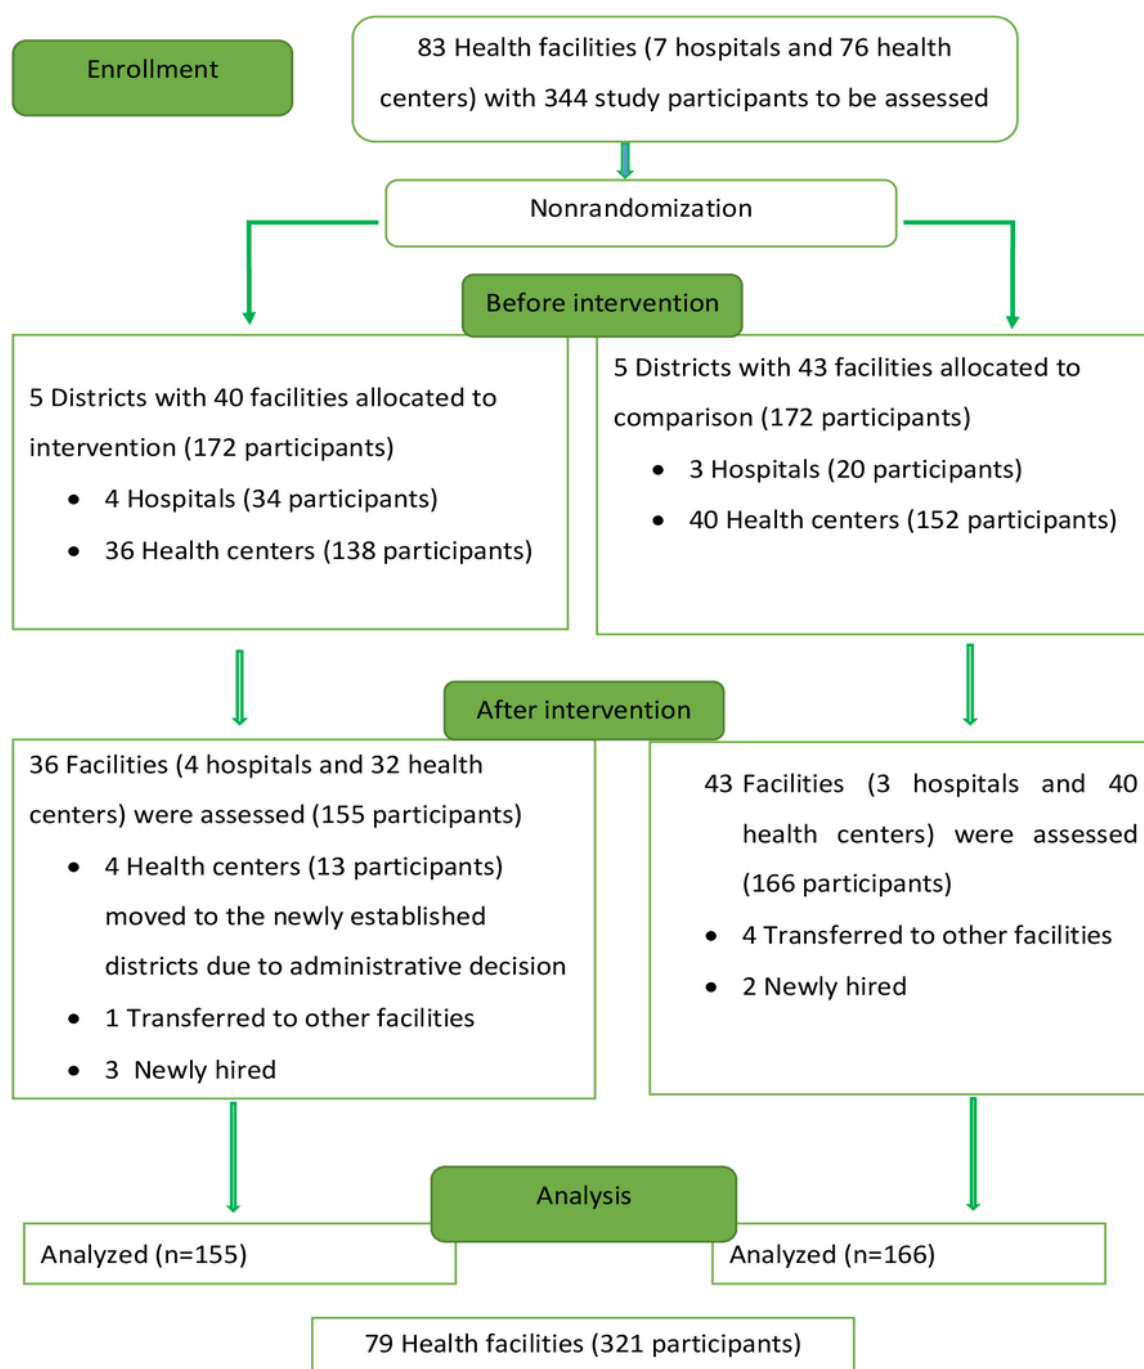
Enrollment

83 Health facilities (7 hospitals and 76 health centers) with 344 study participants to be assessed

Nonrandomization

Before intervention

5 Districts with 40 facilities allocated to intervention (172 participants)

- 4 Hospitals (34 participants)
- 36 Health centers (138 participants)

5 Districts with 43 facilities allocated to comparison (172 participants)

- 3 Hospitals (20 participants)
- 40 Health centers (152 participants)

After intervention

36 Facilities (4 hospitals and 32 health centers) were assessed (155 participants)

- 4 Health centers (13 participants) moved to the newly established districts due to administrative decision
- 1 Transferred to other facilities
- 3 Newly hired

43 Facilities (3 hospitals and 40 health centers) were assessed (166 participants)

- 4 Transferred to other facilities
- 2 Newly hired

Analysis

Analyzed (n=155)

Analyzed (n=166)

79 Health facilities (321 participants)